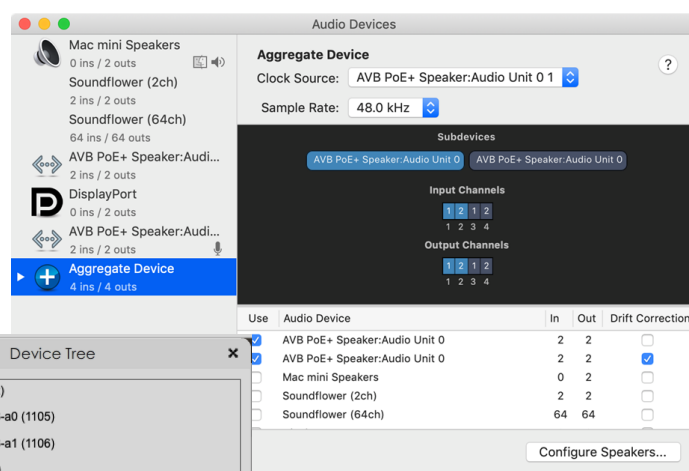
Audio Devices

Mac mini Speakers
0 ins / 2 outs
Soundflower (2ch)
2 ins / 2 outs
Soundflower (64ch)
64 ins / 64 outs
AVB PoE+ Speaker:Audi...
2 ins / 2 outs
DisplayPort
0 ins / 2 outs
AVB PoE+ Speaker:Audi...
2 ins / 2 outs
Aggregate Device
4 ins / 4 outs

Aggregate Device
Clock Source: AVB PoE+ Speaker:Audio Unit 0 1
Sample Rate: 48.0 kHz
?

Subdevices
AVB PoE+ Speaker:Audio Unit 0
AVB PoE+ Speaker:Audio Unit 0

Input Channels
1 2 1 2
1 2 3 4

Output Channels
1 2 1 2
1 2 3 4

| Use | Audio Device | In | Out | Drift Correction |
|---|---|---|---|---|
| ✓ | AVB PoE+ Speaker:Audio Unit 0 | 2 | 2 | |
| ✓ | AVB PoE+ Speaker:Audio Unit 0 | 2 | 2 | ✓ |
| | Mac mini Speakers | 0 | 2 | |
| | Soundflower (2ch) | 2 | 2 | |
| | Soundflower (64ch) | 64 | 64 | |

Configure Speakers...

Device Tree
)
-a0 (1105)
-a1 (1106)